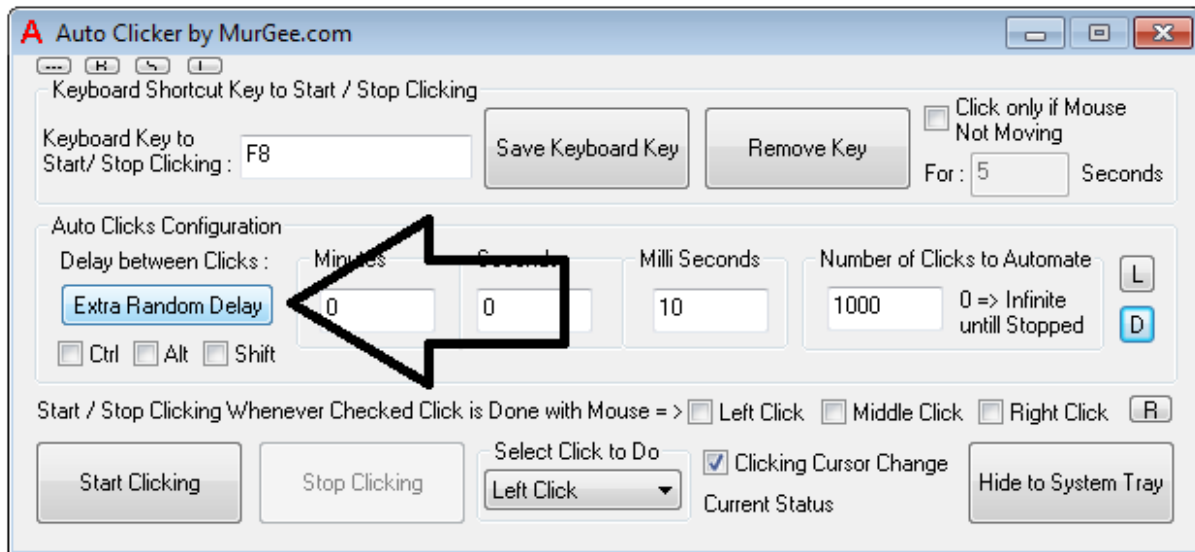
A Auto Clicker by MurGee.com

Keyboard Shortcut Key to Start / Stop Clicking

Keyboard Key to Start/ Stop Clicking : F8

Save Keyboard Key

Remove Key

Click only if Mouse Not Moving

For : 5 Seconds

Auto Clicks Configuration

Delay between Clicks :

Extra Random Delay

Ctrl Alt Shift

Minutes 0

Seconds 0

Milli Seconds 10

Number of Clicks to Automate 1000 0 => Infinite untill Stopped

L

D

Start / Stop Clicking Whenever Checked Click is Done with Mouse = > Left Click Middle Click Right Click R

Start Clicking

Stop Clicking

Select Click to Do

Left Click

Clicking Cursor Change

Current Status

Hide to System Tray